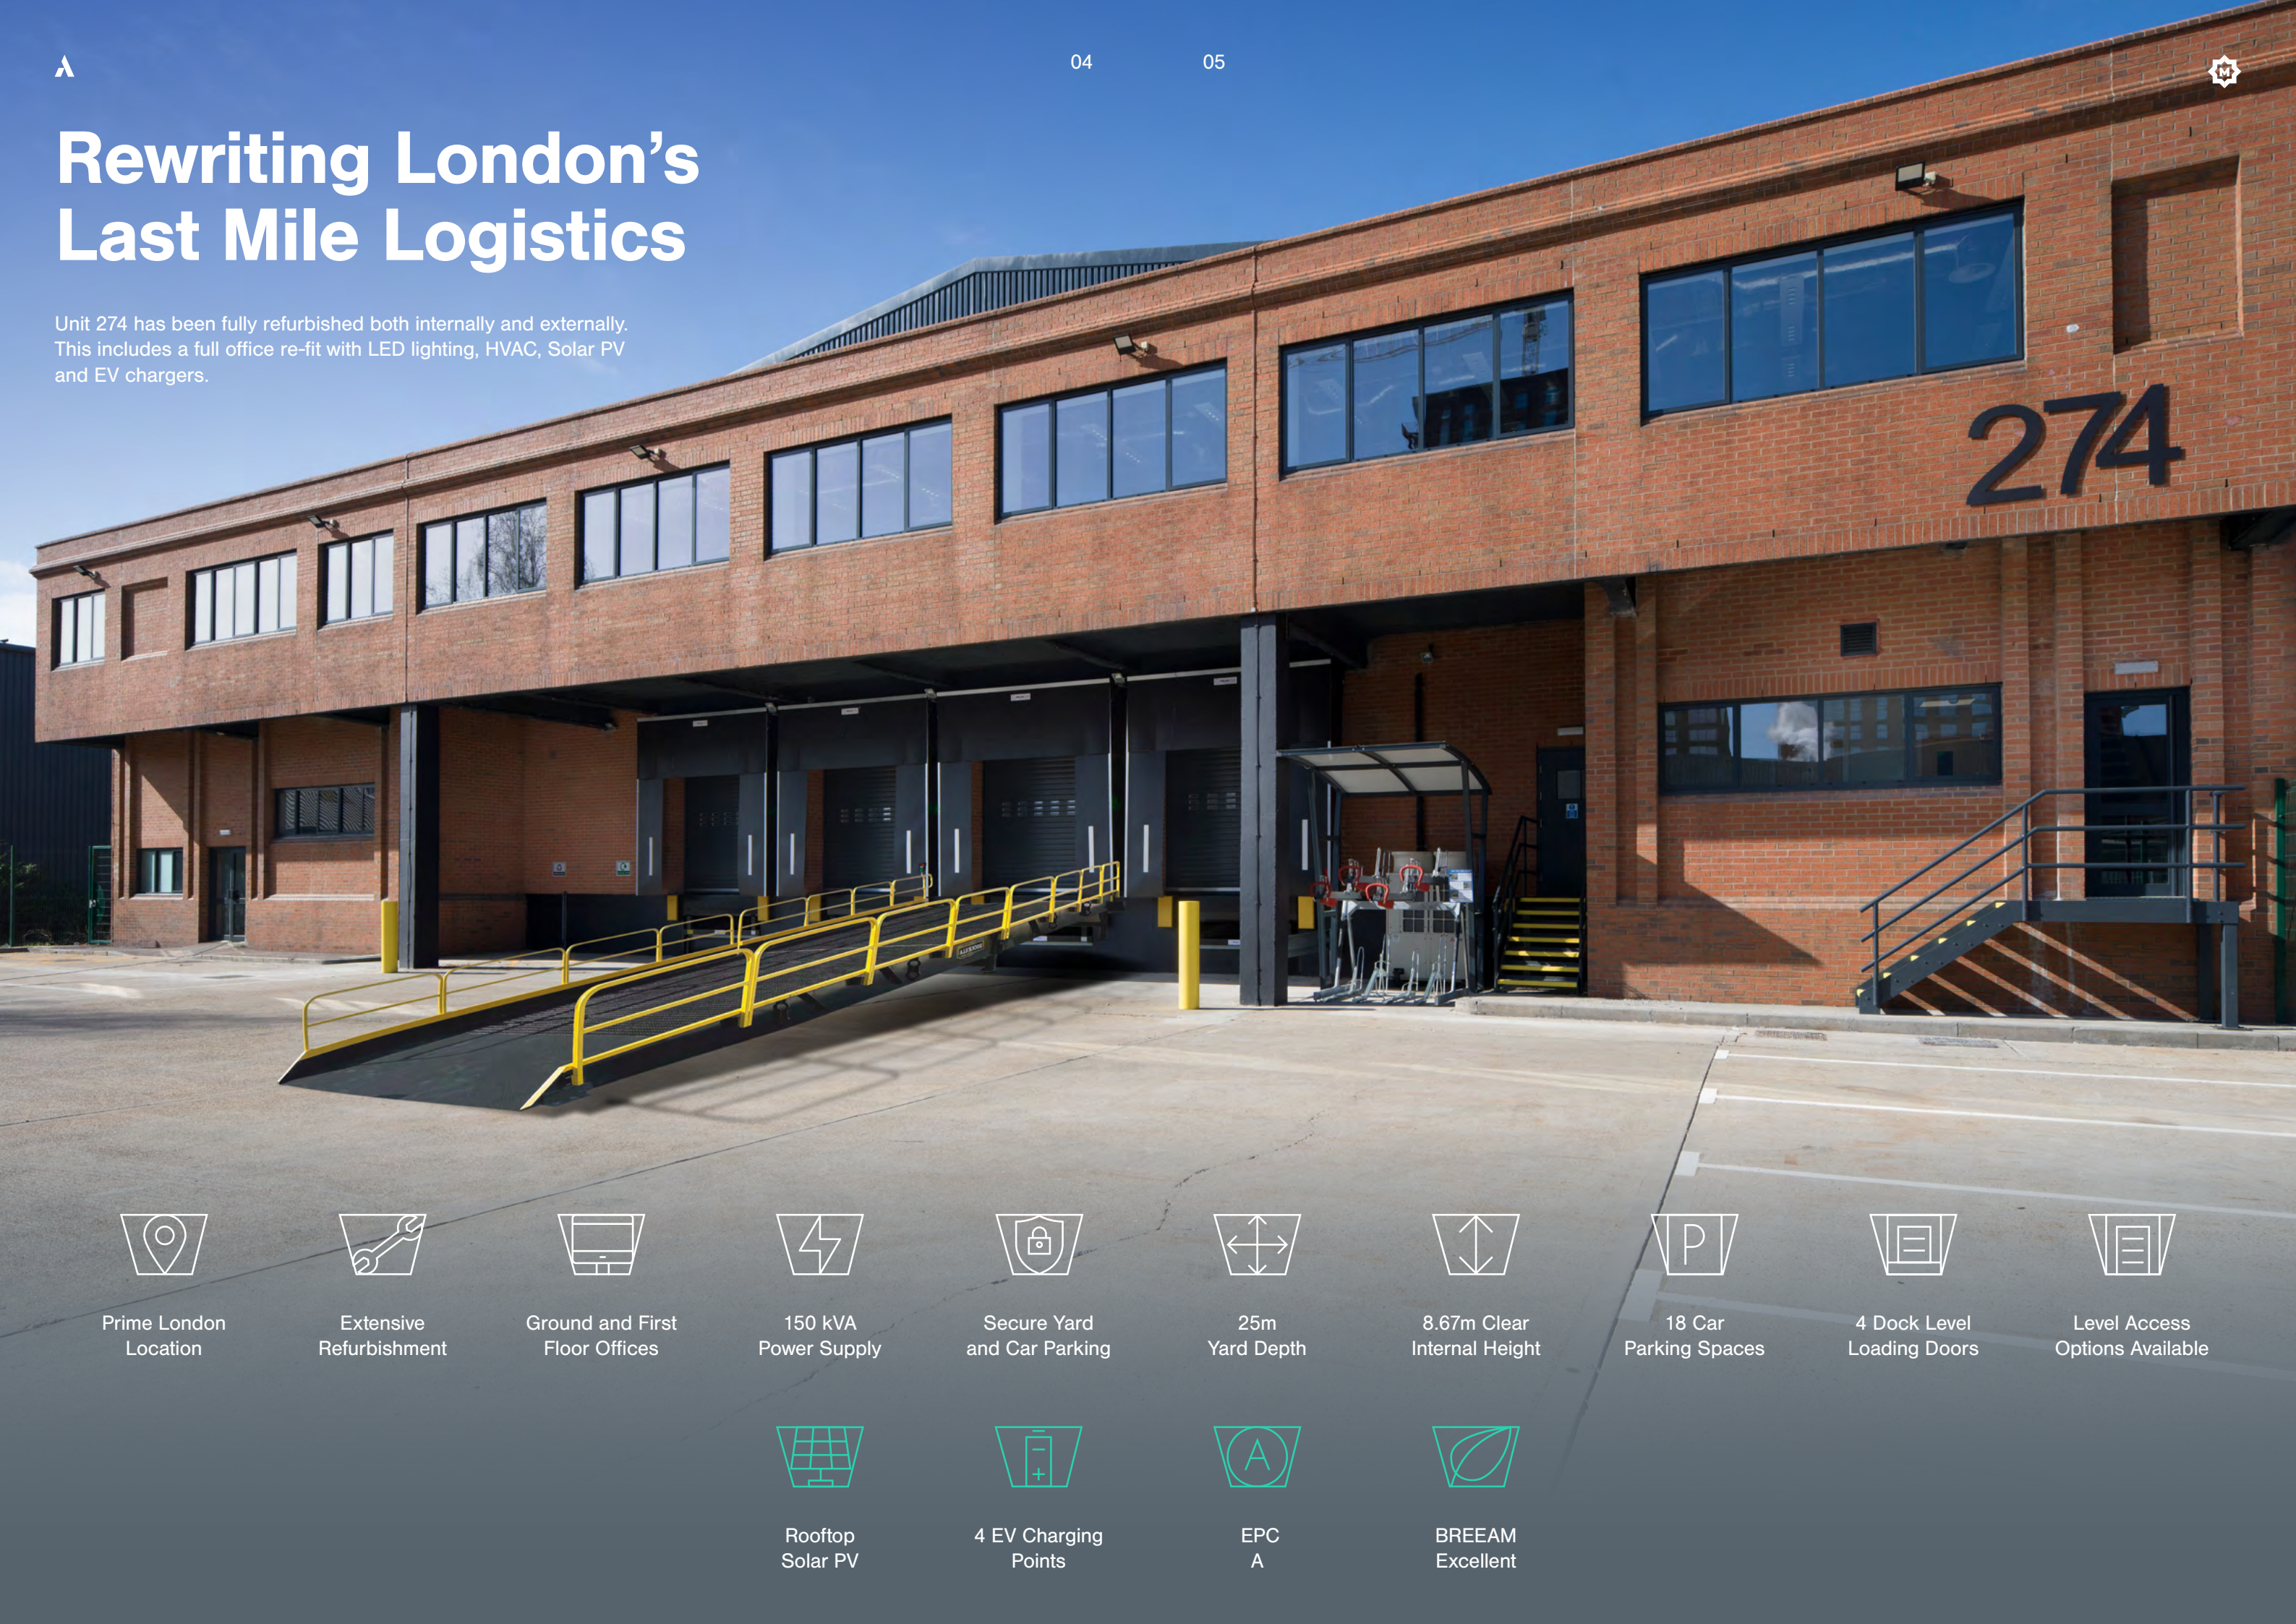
04 05

Rewriting London’s Last Mile Logistics

Unit 274 has been fully refurbished both internally and externally. This includes a full office re-fit with LED lighting, HVAC, Solar PV and EV chargers.

274

Prime London Location

Extensive Refurbishment

Ground and First Floor Offices

150 kVA Power Supply

Secure Yard and Car Parking

25m Yard Depth

8.67m Clear Internal Height

18 Car Parking Spaces

4 Dock Level Loading Doors

Level Access Options Available

Rooftop Solar PV

4 EV Charging Points

EPC A

BREEAM Excellent